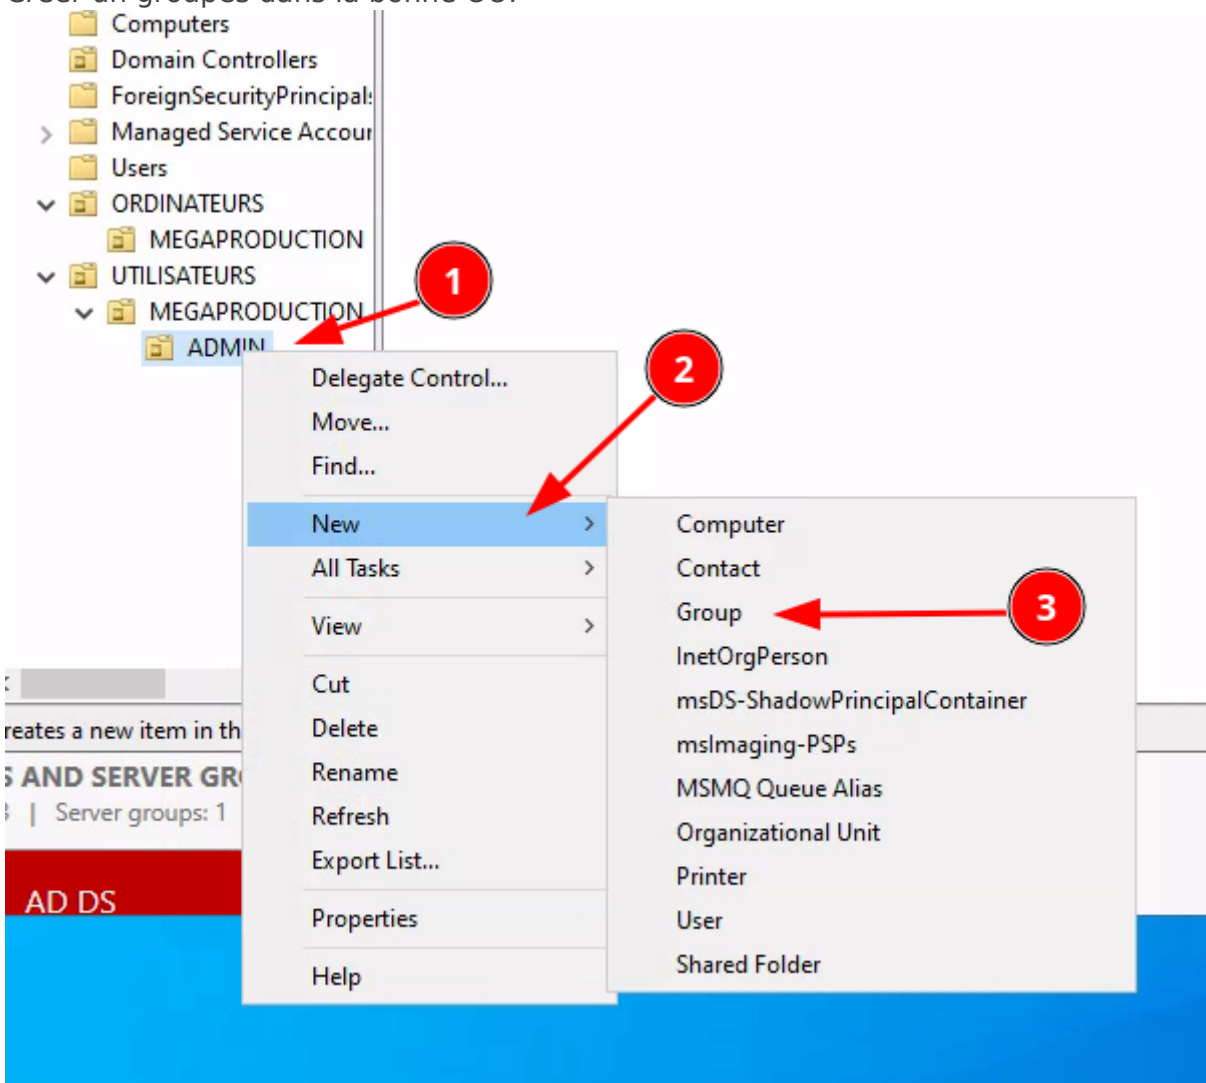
Computers
Domain Controllers
ForeignSecurityPrincipal:
Managed Service Accou
Users
ORDINATEURS
MEGAPRODUCTION
UTILISATEURS
MEGAPRODUCTION
ADMIN

1

2

3

Delegate Control...
Move...
Find...
New
All Tasks
View
Cut
Delete
Rename
Refresh
Export List...
Properties
Help

Computer
Contact
Group
InetOrgPerson
msDS-ShadowPrincipalContainer
msImaging-PSPs
MSMQ Queue Alias
Organizational Unit
Printer
User
Shared Folder

reates a new item in th
; AND SERVER GR
| Server groups: 1
AD DS